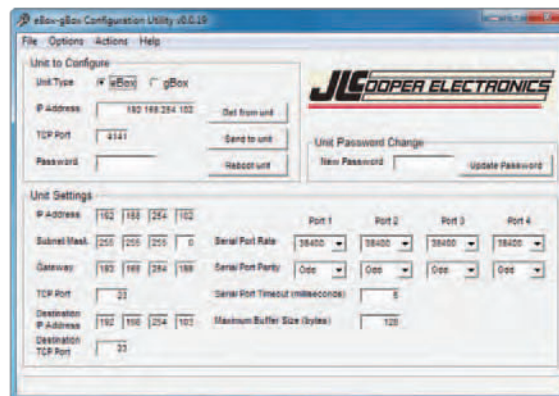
eBox-gBox Configuration Utility v0.0.19

File Options Actions Help

Unit to Configure

Unit Type eBox gBox

IP Address 192.168.254.102

TCP Port 4141

Password

Get from unit

Send to unit

Reboot unit

JLCOOPER ELECTRONICS

Unit Password Change

New Password

Update Password

Unit Settings

IP Address 192 168 254 102

Subnet Mask 255 255 255 0

Gateway 192 168 254 199

TCP Port 23

Destination IP Address 192 168 254 103

Destination TCP Port 23

Port 1 Port 2 Port 3 Port 4

Serial Port Rate 38400 38400 38400 38400

Serial Port Parity Odd Odd Odd Odd

Serial Port Timeout (milliseconds) 5

Maximum Buffer Size (bytes) 128